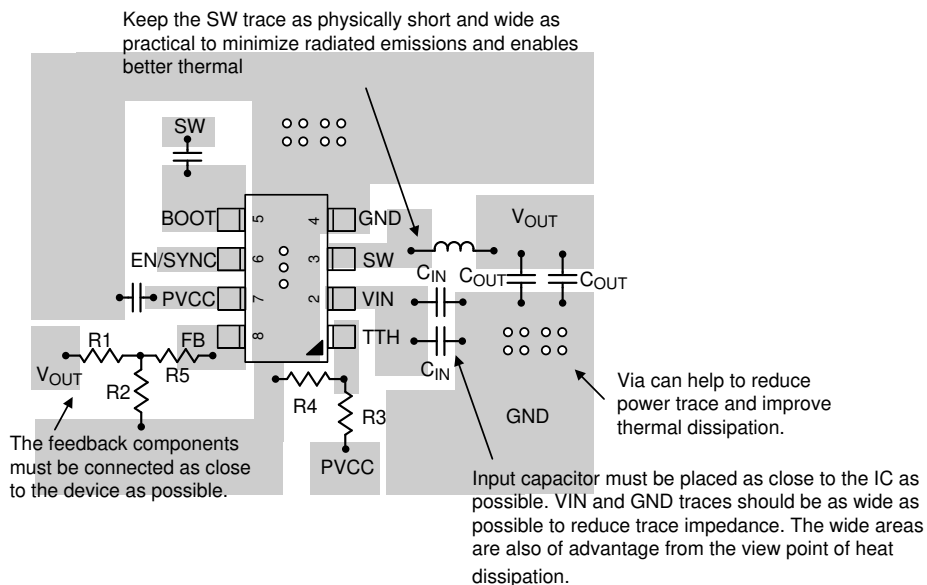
Keep the SW trace as physically short and wide as practical to minimize radiated emissions and enables better thermal

SW

BOOT 5

EN/SYNC 6

PVCC 7

FB 8

4 GND

3 SW

2 VIN

1 TTH

$V_{OUT}$

$C_{IN}$

$C_{OUT}$

$C_{OUT}$

$C_{IN}$

R1

R2

R5

$V_{OUT}$

R4

R3

PVCC

GND

Via can help to reduce power trace and improve thermal dissipation.

The feedback components must be connected as close to the device as possible.

Input capacitor must be placed as close to the IC as possible. VIN and GND traces should be as wide as possible to reduce trace impedance. The wide areas are also of advantage from the view point of heat dissipation.